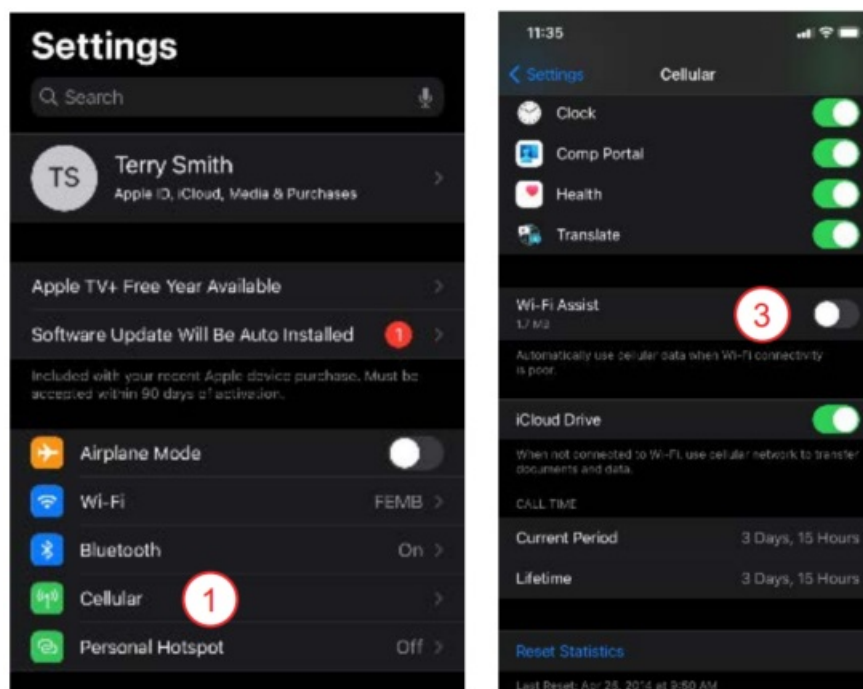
Settings

Search

TS Terry Smith
Apple ID, iCloud, Media & Purchases

Apple TV+ Free Year Available

Software Update Will Be Auto Installed 1

Included with your recent Apple device purchase. Must be accepted within 90 days of activation.

Airplane Mode

Wi-Fi FEMB

Bluetooth On

Cellular 1

Personal Hotspot Off

11:35

Settings Cellular

Clock

Comp Portal

Health

Translate

Wi-Fi Assist 3
17 MB

Automatically use cellular data when Wi-Fi connectivity is poor.

iCloud Drive

When not connected to Wi-Fi, use cellular network to transfer documents and data.

CALL TIME

Current Period 3 Days, 15 Hours

Lifetime 3 Days, 15 Hours

Reset Statistics

Last Reset: Apr 25, 2014 at 9:50 AM